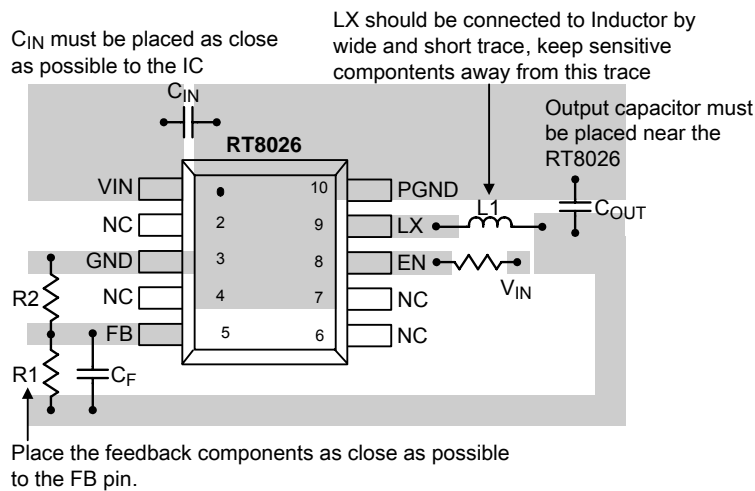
$C_{IN}$ must be placed as close as possible to the IC

LX should be connected to Inductor by wide and short trace, keep sensitive compontents away from this trace

$C_{IN}$

Output capacitor must be placed near the RT8026

RT8026

VIN
NC
GND
NC
FB

10
2
9
3
8
4
7
5
6

PGND
LX
EN
NC
NC

L1
$C_{OUT}$
$V_{IN}$

R2
R1
$C_F$

Place the feedback components as close as possible to the FB pin.